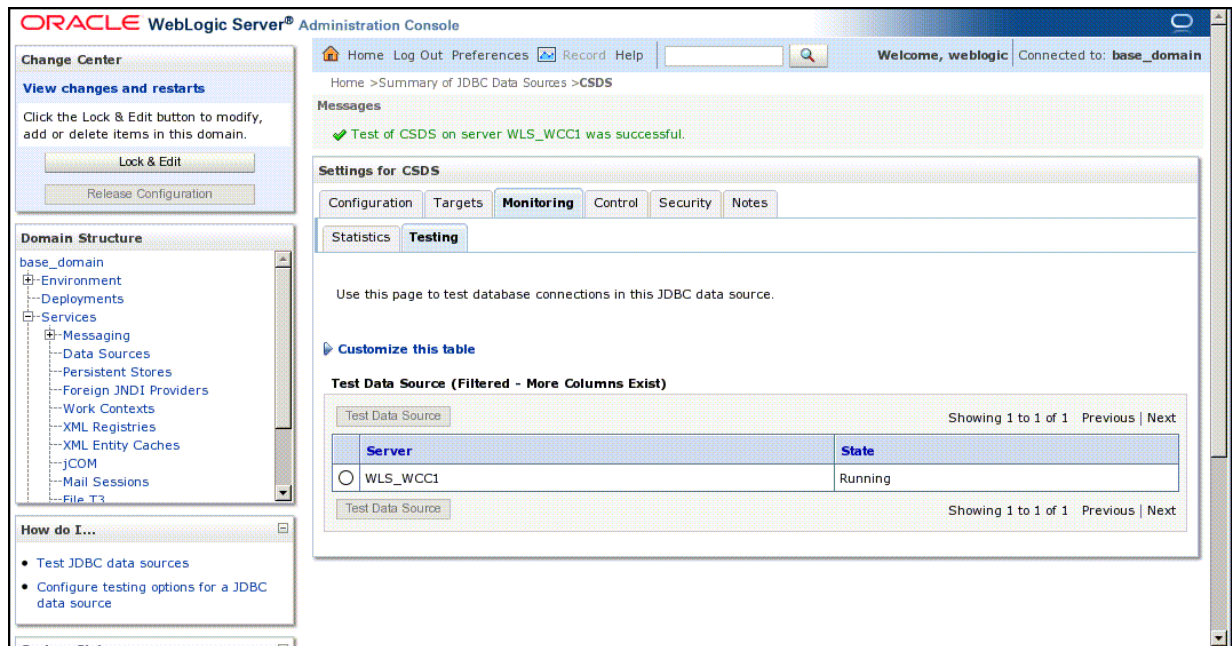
ORACLE WebLogic Server® Administration Console

Change Center

View changes and restarts

Click the Lock & Edit button to modify, add or delete items in this domain.

Lock & Edit

Release Configuration

Domain Structure

base_domain
Environment
Deployments
Services
Messaging
Data Sources
Persistent Stores
Foreign JNDI Providers
Work Contexts
XML Registries
XML Entity Caches
jCOM
Mail Sessions
File T3

How do I...

• Test JDBC data sources
• Configure testing options for a JDBC data source

Home Log Out Preferences Record Help

Welcome, weblogic Connected to: base_domain

Home >Summary of JDBC Data Sources >CSDS

Messages

Test of CSDS on server WLS_WCC1 was successful.

Settings for CSDS

Configuration Targets Monitoring Control Security Notes

Statistics Testing

Use this page to test database connections in this JDBC data source.

Customize this table

Test Data Source (Filtered - More Columns Exist)

Test Data Source

Showing 1 to 1 of 1 Previous | Next

| | Server | State |
|---|---|---|
| ○ | WLS_WCC1 | Running |

Test Data Source

Showing 1 to 1 of 1 Previous | Next